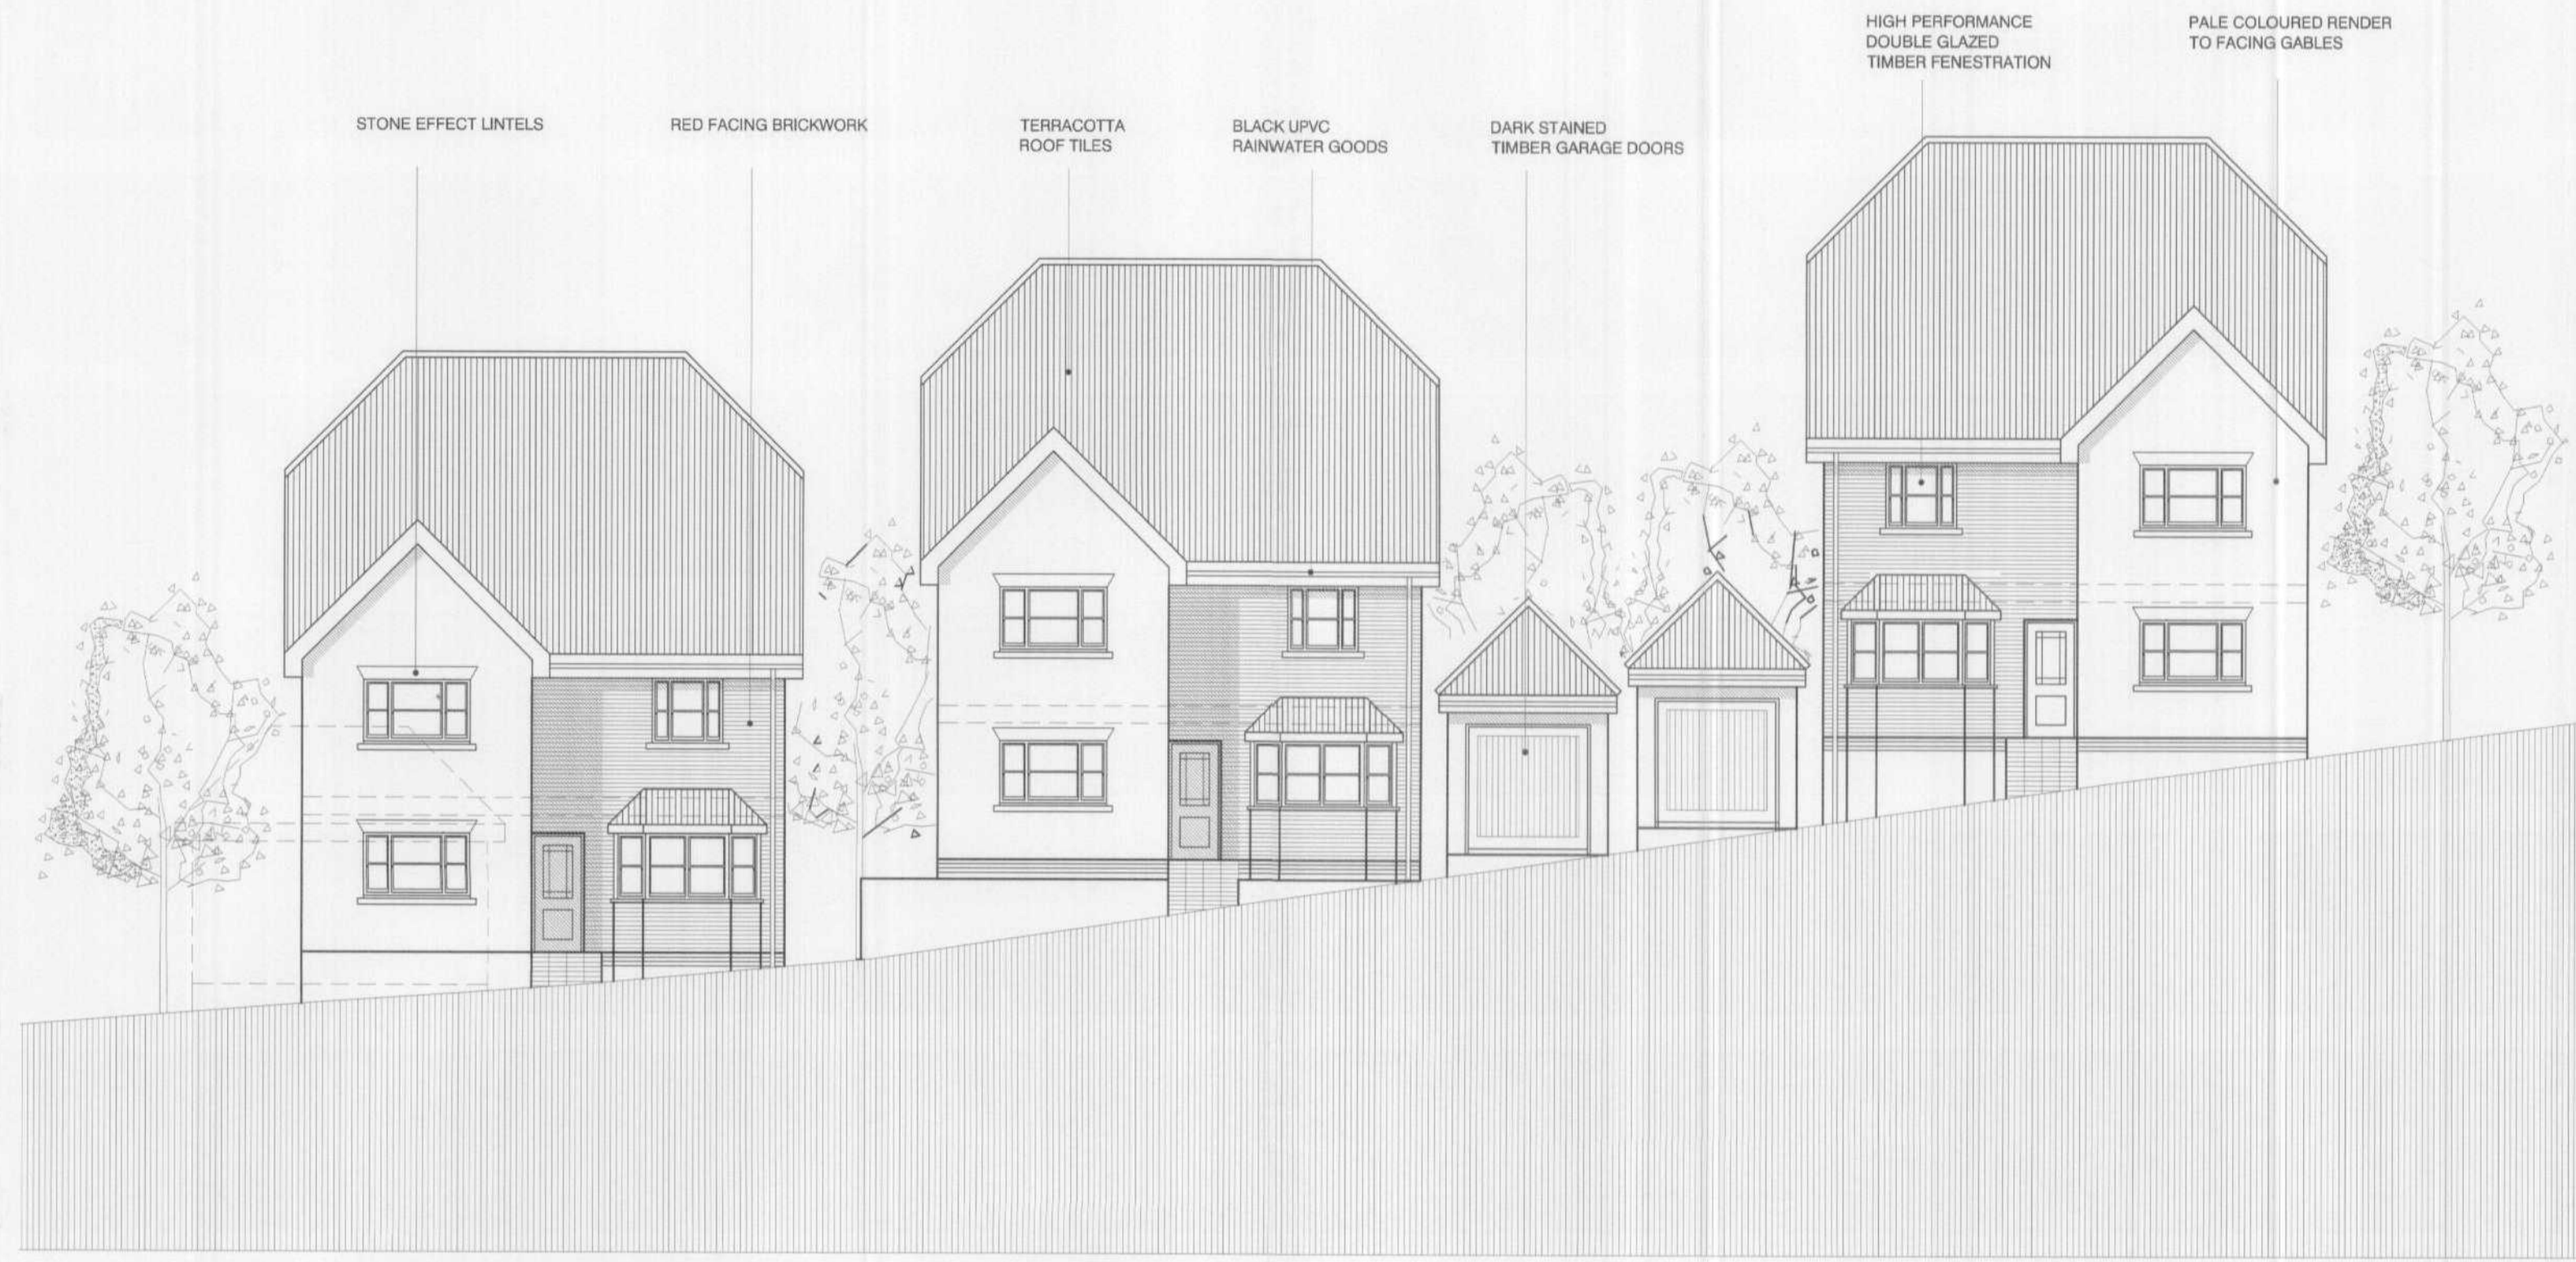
STONE EFFECT LINTELS

RED FACING BRICKWORK

TERRACOTTA ROOF TILES

BLACK UPVC RAINWATER GOODS

DARK STAINED TIMBER GARAGE DOORS

HIGH PERFORMANCE DOUBLE GLAZED TIMBER FENESTRATION

PALE COLOURED RENDER TO FACING GABLES